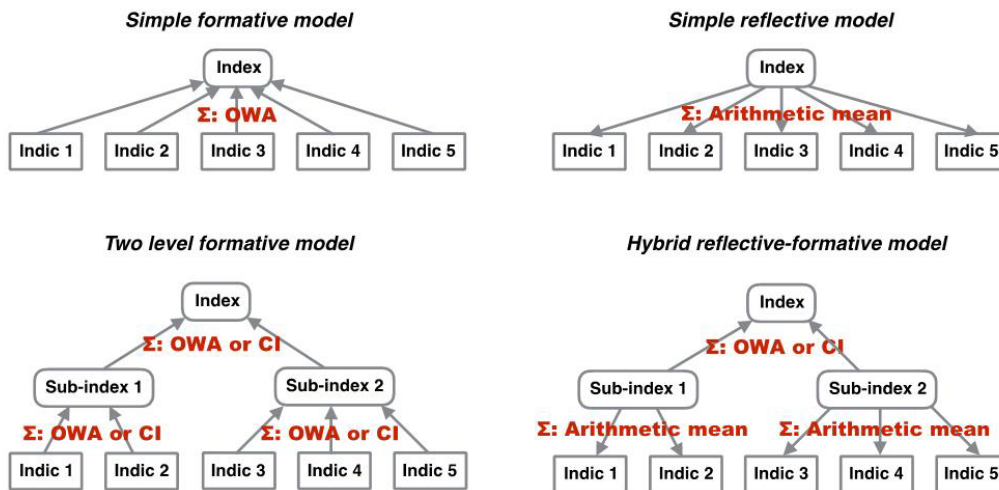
Simple formative model

Index

Σ: OWA

Indic 1 Indic 2 Indic 3 Indic 4 Indic 5

Simple reflective model

Index

Σ: Arithmetic mean

Indic 1 Indic 2 Indic 3 Indic 4 Indic 5

Two level formative model

Index

Σ: OWA or CI

Sub-index 1 Sub-index 2

Σ: OWA or CI Σ: OWA or CI

Indic 1 Indic 2 Indic 3 Indic 4 Indic 5

Hybrid reflective-formative model

Index

Σ: OWA or CI

Sub-index 1 Sub-index 2

Σ: Arithmetic mean Σ: Arithmetic mean

Indic 1 Indic 2 Indic 3 Indic 4 Indic 5